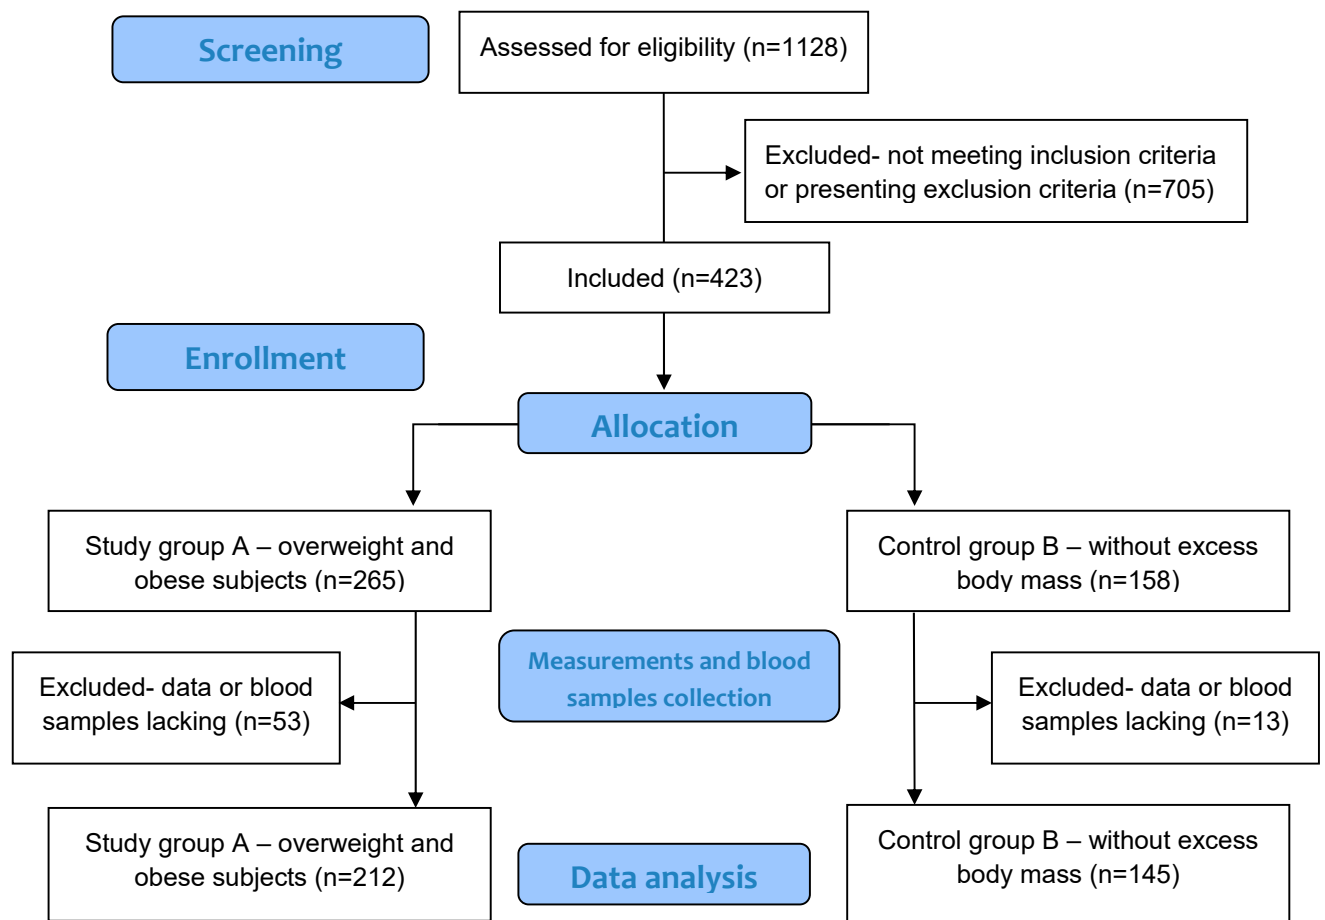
Screening

Assessed for eligibility (n=1128)

Excluded- not meeting inclusion criteria or presenting exclusion criteria (n=705)

Included (n=423)

Enrollment

Allocation

Study group A – overweight and obese subjects (n=265)

Control group B – without excess body mass (n=158)

Excluded- data or blood samples lacking (n=53)

Measurements and blood samples collection

Excluded- data or blood samples lacking (n=13)

Study group A – overweight and obese subjects (n=212)

Data analysis

Control group B – without excess body mass (n=145)